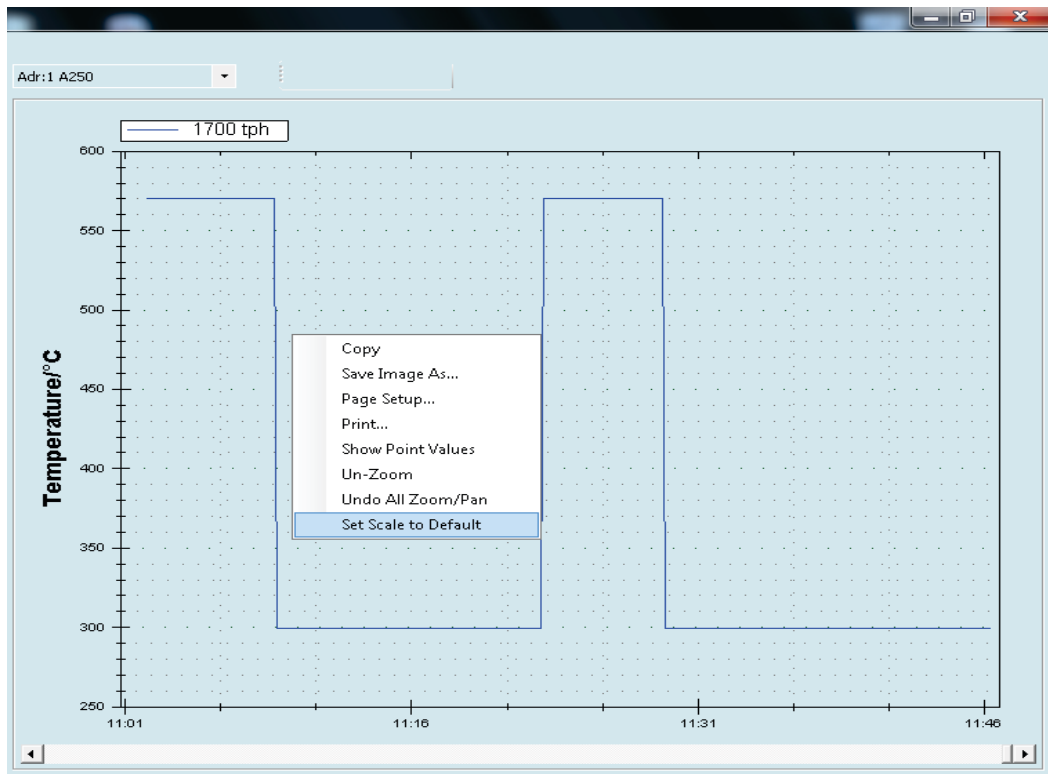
Adr:1 A250

1700 tph

Temperature/°C

600
550
500
450
400
350
300
250

11:01
11:16
11:31
11:46

Copy
Save Image As...
Page Setup...
Print...
Show Point Values
Un-Zoom
Undo All Zoom/Pan
Set Scale to Default